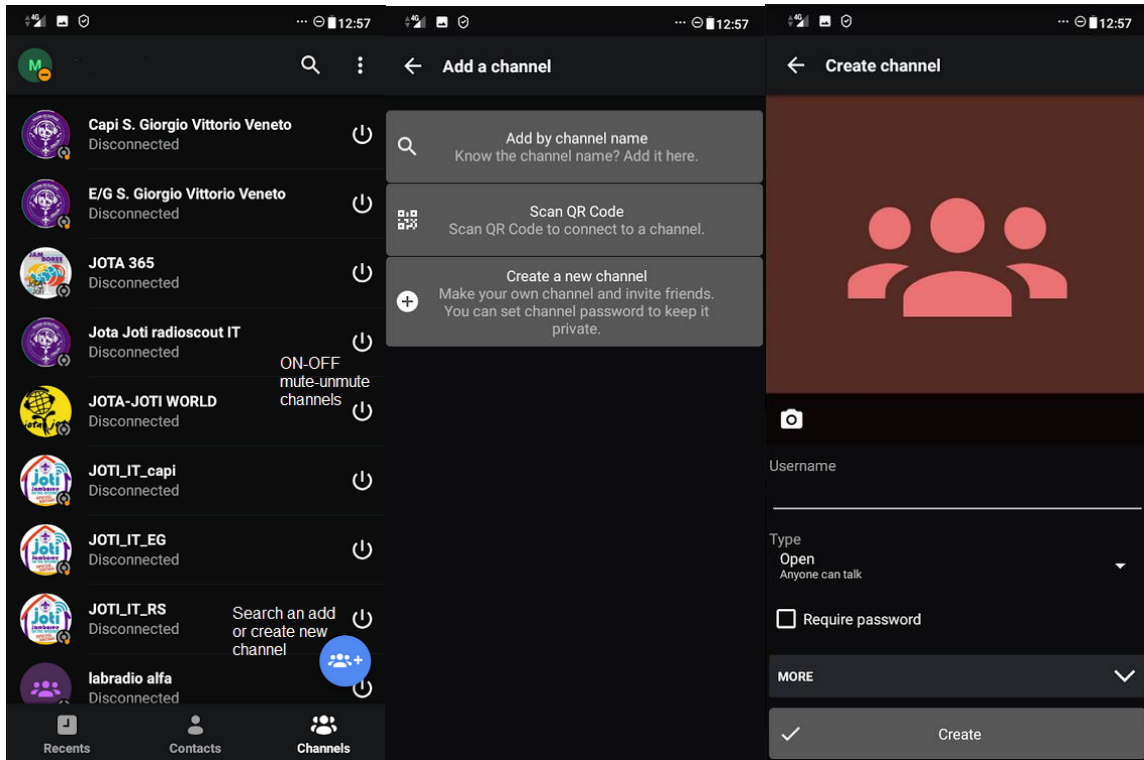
12:57

M

Capi S. Giorgio Vittorio Veneto
Disconnected

E/G S. Giorgio Vittorio Veneto
Disconnected

JOTA 365
Disconnected

Jota Joti radioscout IT
Disconnected

ON-OFF mute-unmute channels

JOTA-JOTI WORLD
Disconnected

JOTI_IT_capi
Disconnected

JOTI_IT_EG
Disconnected

JOTI_IT_RS
Disconnected

Search an add or create new channel

labradio alfa
Disconnected

Recents
Contacts
Channels

12:57

Add a channel

Add by channel name
Know the channel name? Add it here.

Scan QR Code
Scan QR Code to connect to a channel.

Create a new channel
Make your own channel and invite friends. You can set channel password to keep it private.

12:57

Create channel

Username

Type
Open
Anyone can talk

Require password

MORE

Create